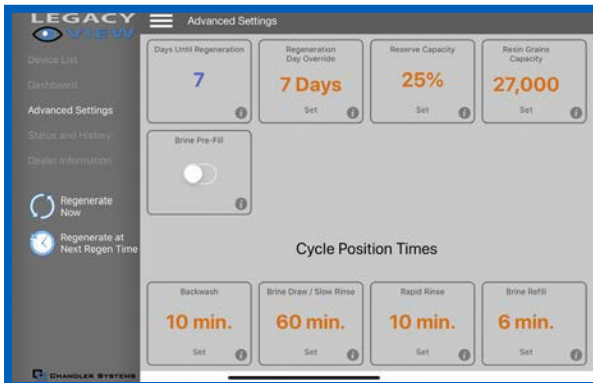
LEGACY VIEW

Advanced Settings

Device List

Dashboard

Advanced Settings

Status and History

Dealer Information

Regenerate Now

Regenerate at Next Regen Time

CHANDLER SYSTEMS

Days Until Regeneration
7

Regeneration Day Override
7 Days
Set

Reserve Capacity
25%
Set

Resin Grains Capacity
27,000
Set

Brine Pre-Fill

Cycle Position Times

Backwash
10 min.
Set

Brine Draw / Slow Rinse
60 min.
Set

Rapid Rinse
10 min.
Set

Brine Refill
6 min.
Set